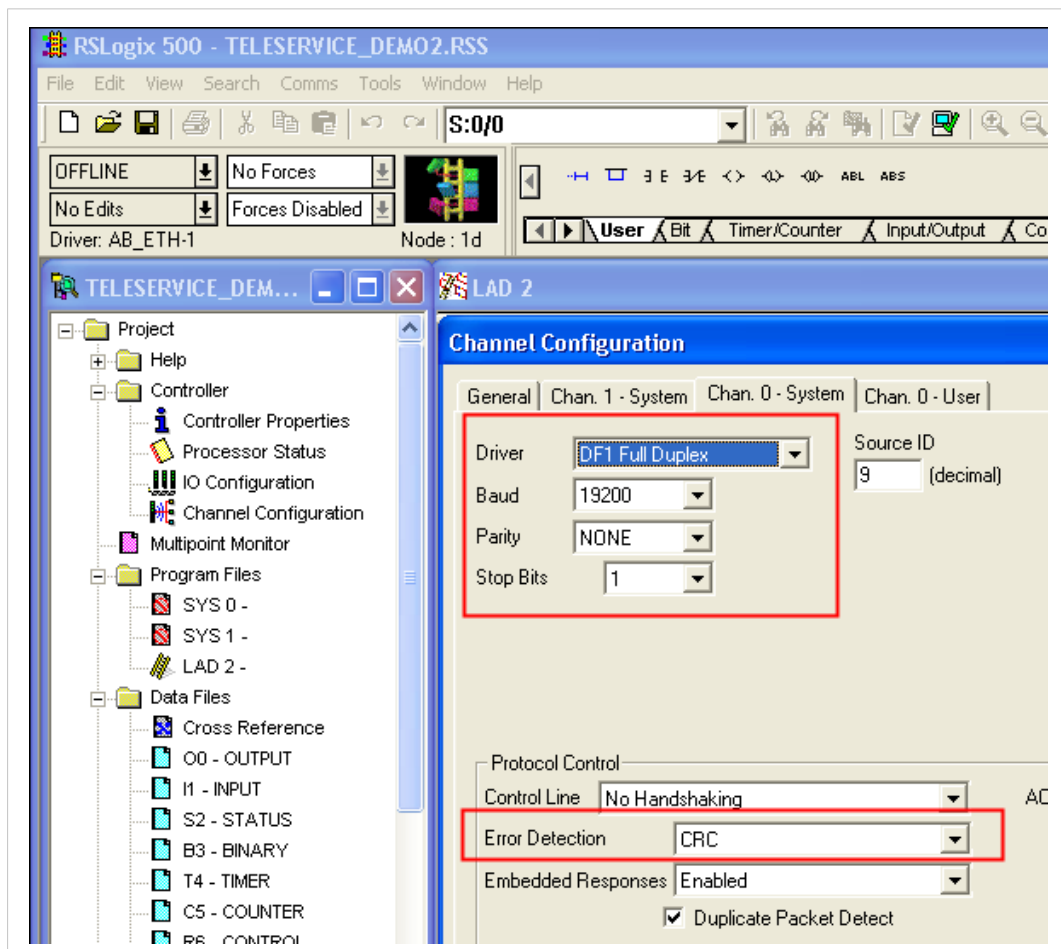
RSLogix 500 - TELESERVICE_DEMO2.RSS

File Edit View Search Comms Tools Window Help

S:0/0

OFFLINE
No Forces
No Edits
Forces Disabled
Driver: AB_ETH-1
Node : 1d

ABL ABS

User Bit Timer/Counter Input/Output Co

TELESERVICE_DEM...

LAD 2

Project
Help
Controller
Controller Properties
Processor Status
IO Configuration
Channel Configuration
Multipoint Monitor
Program Files
SYS 0 -
SYS 1 -
LAD 2 -
Data Files
Cross Reference
O0 - OUTPUT
I1 - INPUT
S2 - STATUS
B3 - BINARY
T4 - TIMER
C5 - COUNTER
R6 - CONTROL

Channel Configuration

General | Chan. 1 - System | Chan. 0 - System | Chan. 0 - User

Driver DF1 Full Duplex
Baud 19200
Parity NONE
Stop Bits 1

Source ID
9 (decimal)

Protocol Control
Control Line No Handshaking
AC
Error Detection CRC
Embedded Responses Enabled
Duplicate Packet Detect